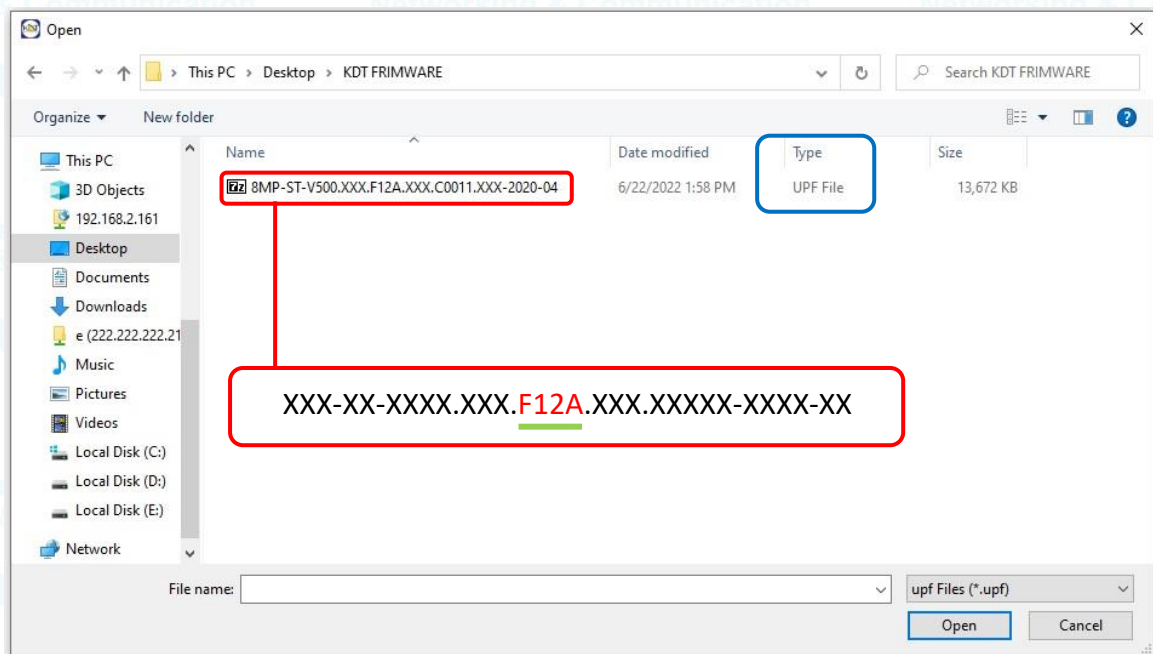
Open

This PC > Desktop > KDT FRIMWARE

Search KDT FRIMWARE

Organize ▾ New folder

This PC
3D Objects
192.168.2.161
Desktop
Documents
Downloads
e (222.222.222.21
Music
Pictures
Videos
Local Disk (C:)
Local Disk (D:)
Local Disk (E:)
Network

| Name | Date modified | Type | Size |
|---|---|---|---|
| 8MP-ST-V500.XXX.F12A.XXX.C0011.XXX-2020-04 | 6/22/2022 1:58 PM | UPF File | 13,672 KB |

XXX-XX-XXXX.XXX.F12A.XXX.XXXXX-XXXX-XX

File name:
upf Files (*.upf)
Open
Cancel